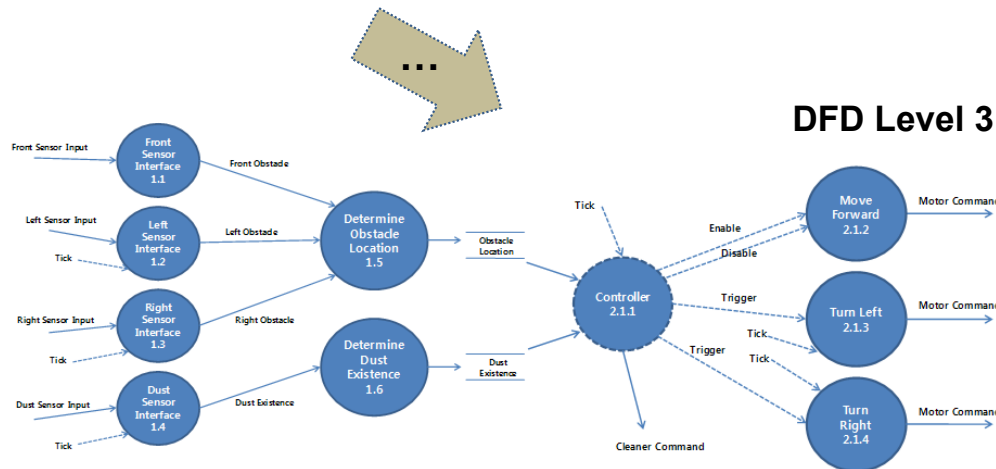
...

DFD Level 3

Front Sensor Input

Front Sensor Interface 1.1

Front Obstacle

Left Sensor Input

Left Sensor Interface 1.2

Left Obstacle

Tick

Right Sensor Input

Right Sensor Interface 1.3

Right Obstacle

Tick

Dust Sensor Input

Dust Sensor Interface 1.4

Dust Existence

Tick

Determine Obstacle Location 1.5

Obstacle Location

Determine Dust Existence 1.6

Dust Existence

Tick

Controller 2.1.1

Cleaner Command

Enable

Disable

Trigger

Trigger

Move Forward 2.1.2

Motor Command

Turn Left 2.1.3

Motor Command

Tick

Tick

Turn Right 2.1.4

Motor Command